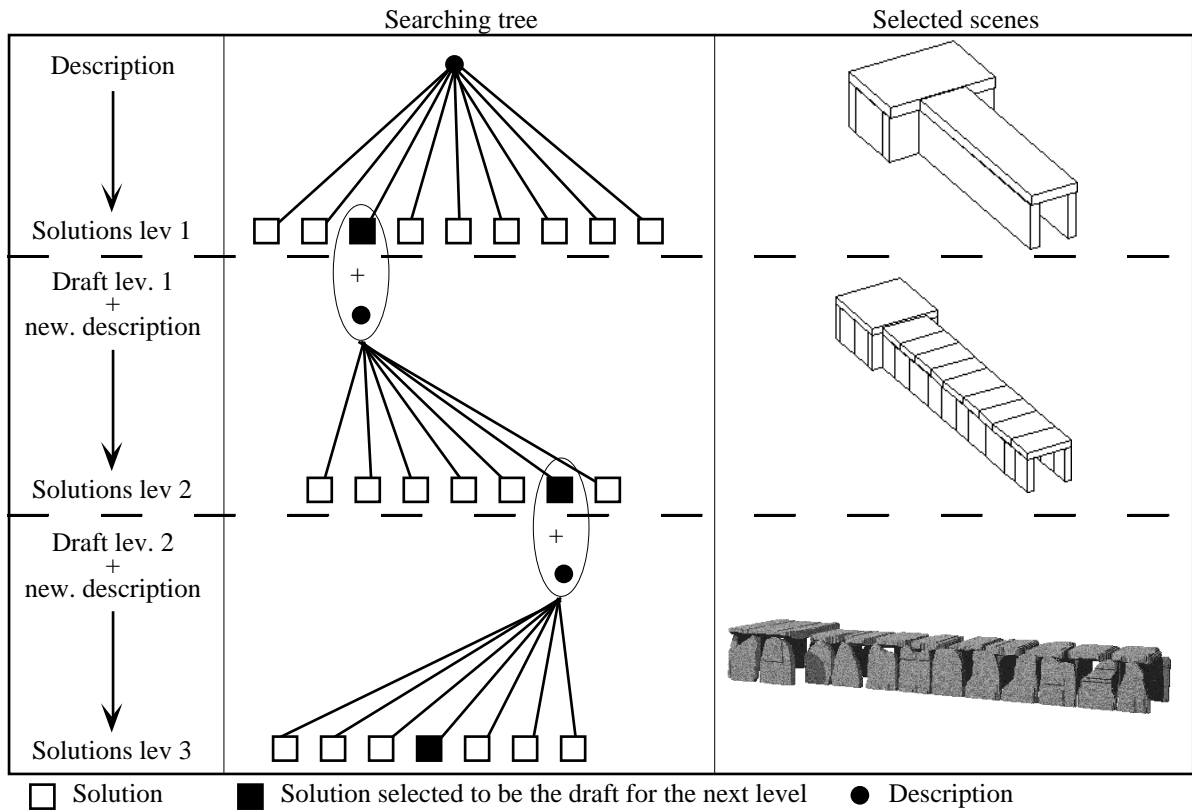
| | Searching tree | Selected scenes |
|---|---|---|
| Description<br>Solutions lev 1 | + | |
| Draft lev. 1 + new. description<br>Solutions lev 2 | + | |
| Draft lev. 2 + new. description<br>Solutions lev 3 | | |

Solution
Solution selected to be the draft for the next level
Description